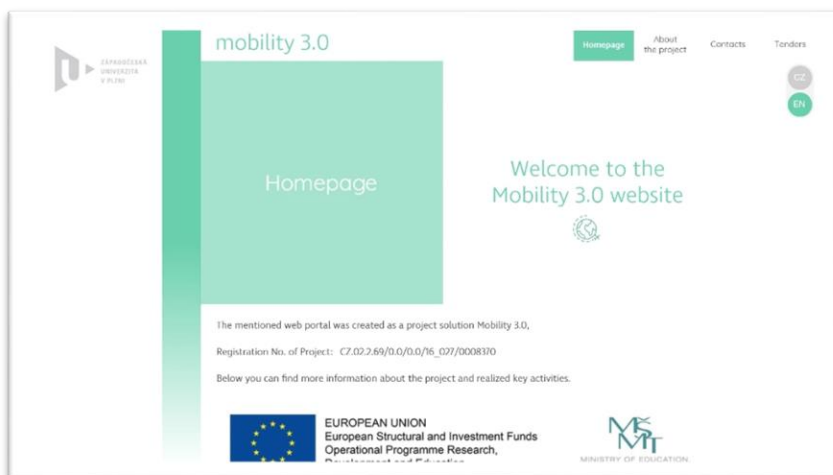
ZÁPADOČESKÁ UNIVERZITA V PLZNI

mobility 3.0

Homepage

About the project

Contacts

Tenders

CZ

EN

Homepage

Welcome to the Mobility 3.0 website

The mentioned web portal was created as a project solution Mobility 3.0,

Registration No. of Project: CZ.02.2.69/0.0/0.0/16_027/0008370

Below you can find more information about the project and realized key activities.

EUROPEAN UNION
European Structural and Investment Funds
Operational Programme Research,
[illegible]

MŠMT
MINISTRY OF EDUCATION